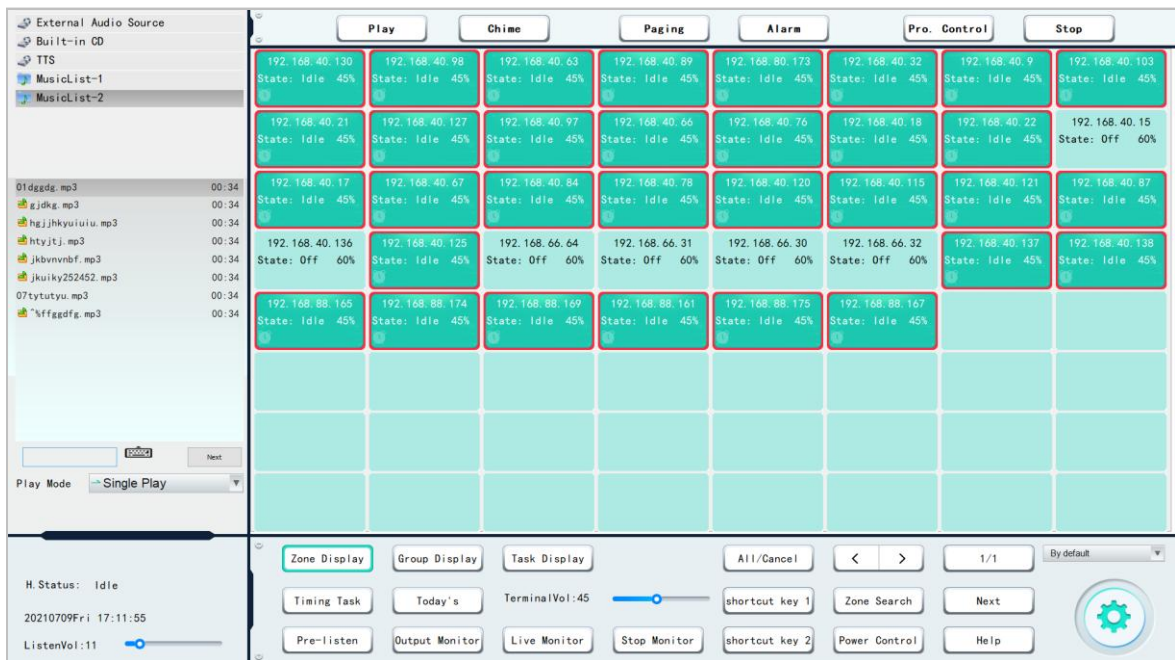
External Audio Source
Built-in CD
TTS
MusicList-1
MusicList-2

01dggdg.mp3 00:34
gjdkg.mp3 00:34
hgjjhkyuiuiu.mp3 00:34
htyjtj.mp3 00:34
jkbvnvnbf.mp3 00:34
jkuiky252452.mp3 00:34
07tytutyu.mp3 00:34
"%ffggdfg.mp3 00:34

Next

Play Mode Single Play

H.Status: Idle

20210709Fri 17:11:55

ListenVol:11

Play Chime Paging Alarm Pro. Control Stop

| 192.168.40.130 State: Idle 45% | 192.168.40.98 State: Idle 45% | 192.168.40.63 State: Idle 45% | 192.168.40.89 State: Idle 45% | 192.168.80.173 State: Idle 45% | 192.168.40.32 State: Idle 45% | 192.168.40.9 State: Idle 45% | 192.168.40.103 State: Idle 45% |
|---|---|---|---|---|---|---|---|
| 192.168.40.21 State: Idle 45% | 192.168.40.127 State: Idle 45% | 192.168.40.97 State: Idle 45% | 192.168.40.66 State: Idle 45% | 192.168.40.76 State: Idle 45% | 192.168.40.18 State: Idle 45% | 192.168.40.22 State: Idle 45% | 192.168.40.15 State: Off 60% |
| 192.168.40.17 State: Idle 45% | 192.168.40.67 State: Idle 45% | 192.168.40.84 State: Idle 45% | 192.168.40.78 State: Idle 45% | 192.168.40.120 State: Idle 45% | 192.168.40.115 State: Idle 45% | 192.168.40.121 State: Idle 45% | 192.168.40.87 State: Idle 45% |
| 192.168.40.136 State: Off 60% | 192.168.40.125 State: Idle 45% | 192.168.66.64 State: Off 60% | 192.168.66.31 State: Off 60% | 192.168.66.30 State: Off 60% | 192.168.66.32 State: Off 60% | 192.168.40.137 State: Idle 45% | 192.168.40.138 State: Idle 45% |
| 192.168.88.165 State: Idle 45% | 192.168.88.174 State: Idle 45% | 192.168.88.169 State: Idle 45% | 192.168.88.161 State: Idle 45% | 192.168.88.175 State: Idle 45% | 192.168.88.167 State: Idle 45% | | |

Zone Display Group Display Task Display All/Cancel < > 1/1 By default

Timing Task Today's TerminalVol:45 shortcut key 1 Zone Search Next

Pre-listen Output Monitor Live Monitor Stop Monitor shortcut key 2 Power Control Help